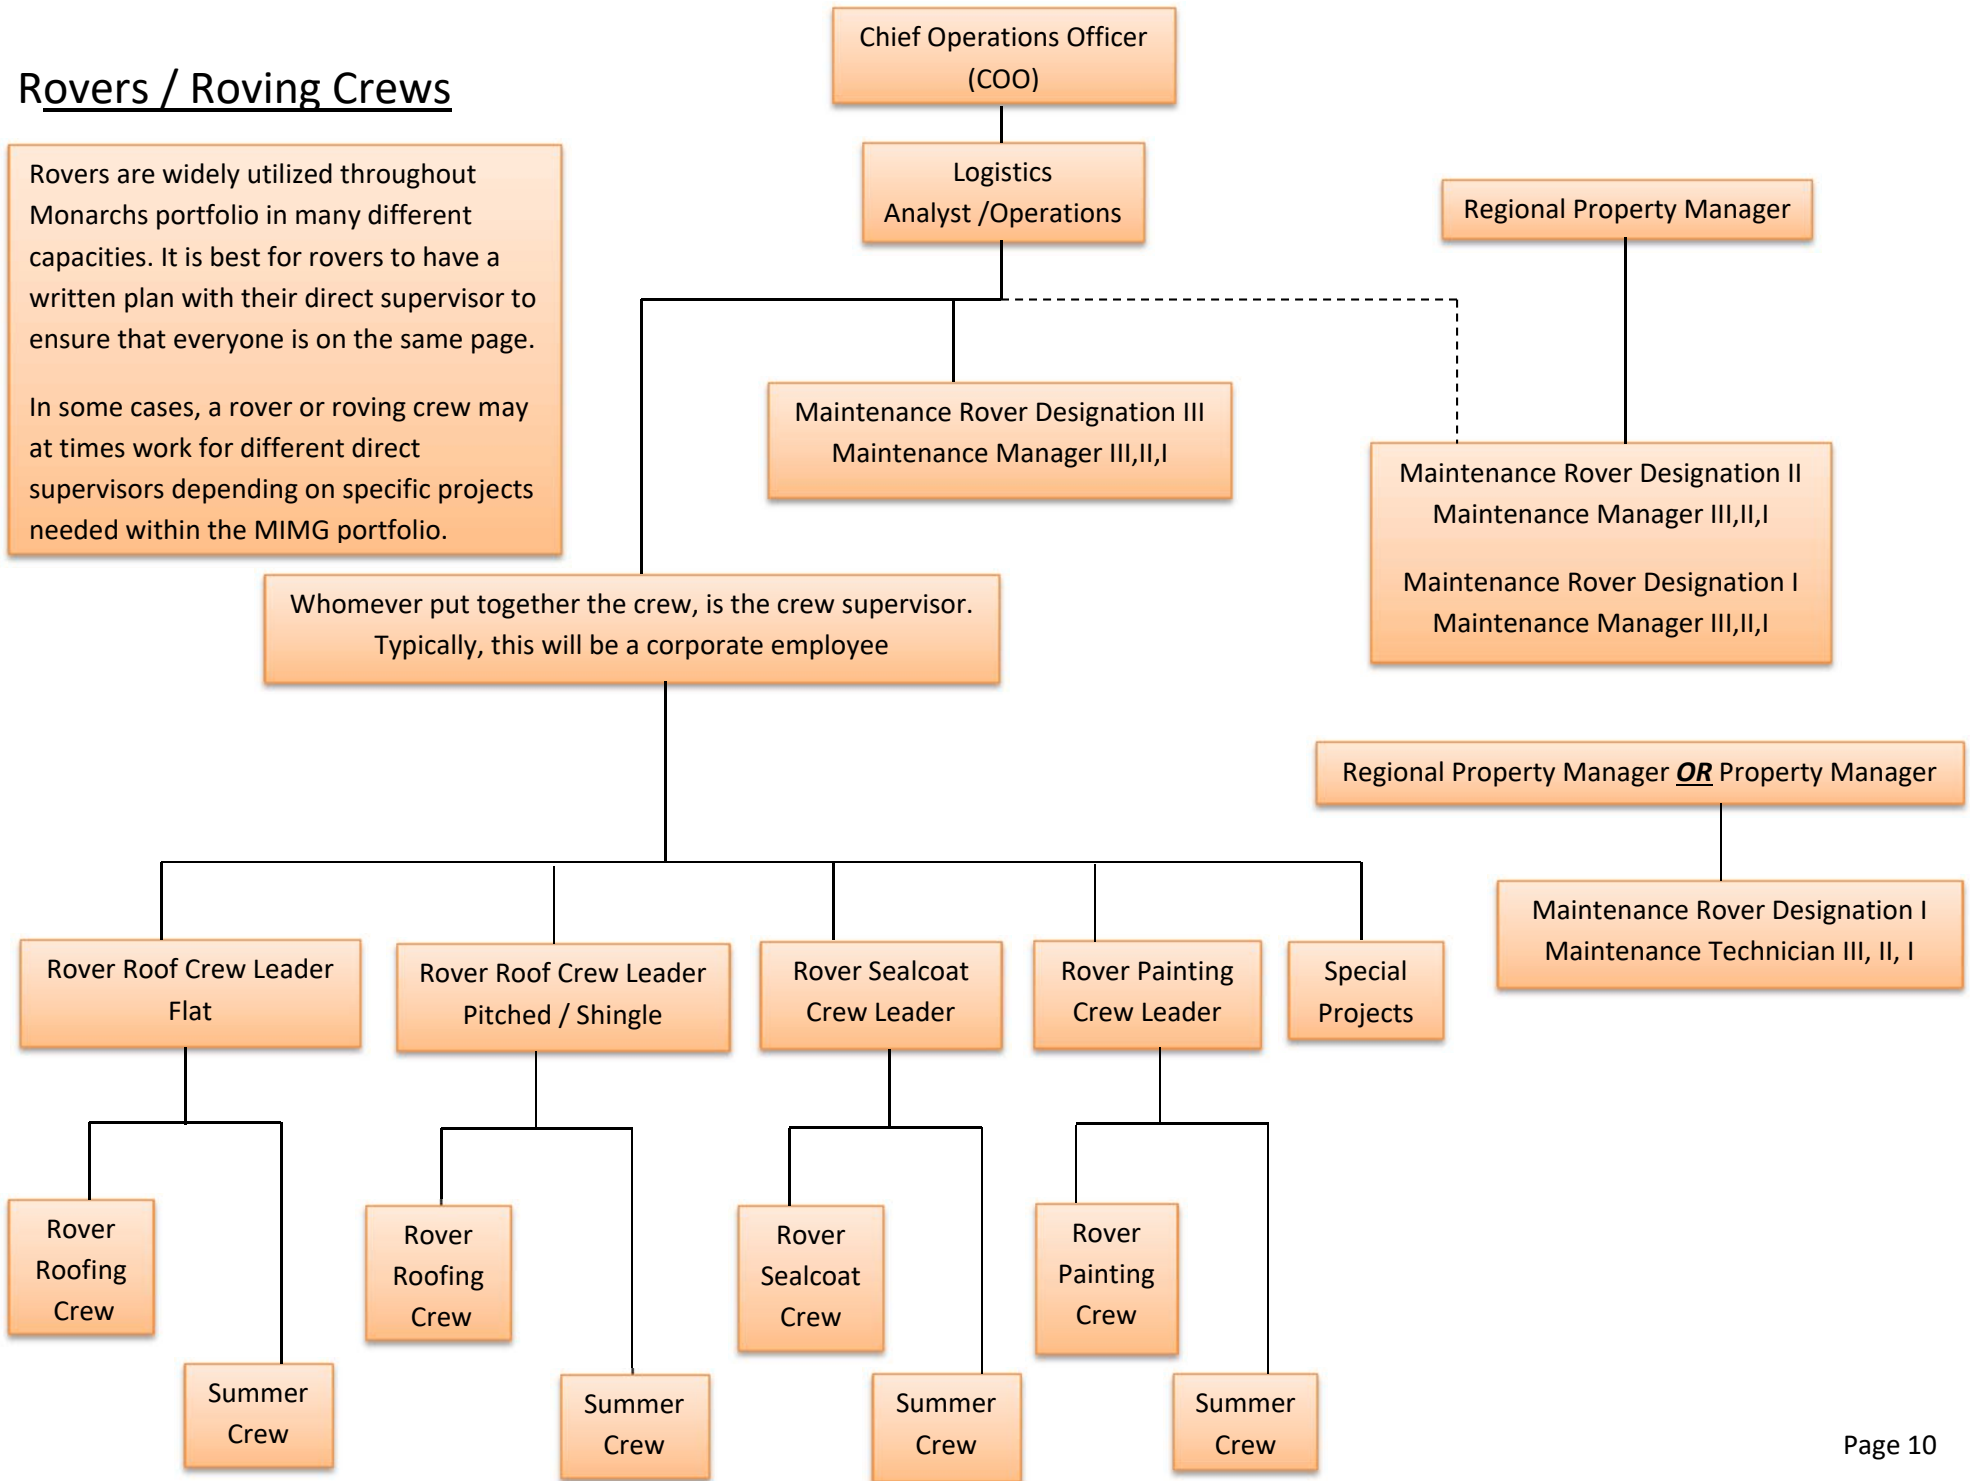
Rovers / Roving Crews

Rovers are widely utilized throughout Monarchs portfolio in many different capacities. It is best for rovers to have a written plan with their direct supervisor to ensure that everyone is on the same page.

In some cases, a rover or roving crew may at times work for different direct supervisors depending on specific projects needed within the MIMG portfolio.

Chief Operations Officer (COO)

Logistics Analyst /Operations

Regional Property Manager

Maintenance Rover Designation III
Maintenance Manager III,II,I

Maintenance Rover Designation II
Maintenance Manager III,II,I

Maintenance Rover Designation I
Maintenance Manager III,II,I

Whomever put together the crew, is the crew supervisor. Typically, this will be a corporate employee

Regional Property Manager ***OR*** Property Manager

Maintenance Rover Designation I
Maintenance Technician III, II, I

Rover Roof Crew Leader Flat

Rover Roof Crew Leader Pitched / Shingle

Rover Sealcoat Crew Leader

Rover Painting Crew Leader

Special Projects

Rover Roofing Crew

Summer Crew

Rover Roofing Crew

Summer Crew

Rover Sealcoat Crew

Summer Crew

Rover Painting Crew

Summer Crew

Page 10